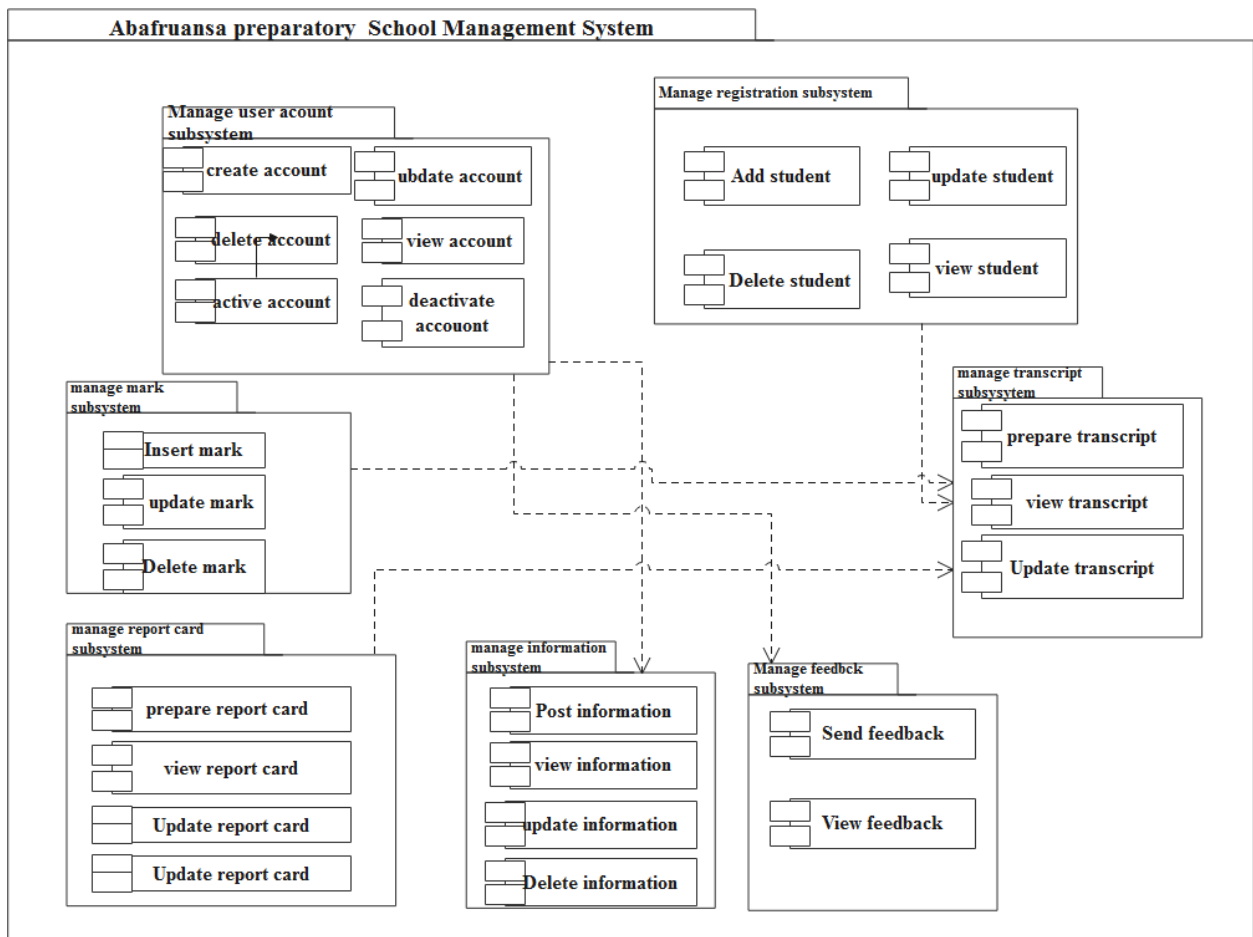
Abafruansa preparatory School Management System

Manage user acount subsystem
create account
ubdate account
delete account
view account
active account
deactivate accouont

Manage registration subsystem
Add student
update student
Delete student
view student

manage mark subsystem
Insert mark
update mark
Delete mark

manage transcript subsysytem
prepare transcript
view transcript
Update transcript

manage report card subsystem
prepare report card
view report card
Update report card
Update report card

manage information subsystem
Post information
view information
update information
Delete information

Manage feedbck subsystem
Send feedback
View feedback